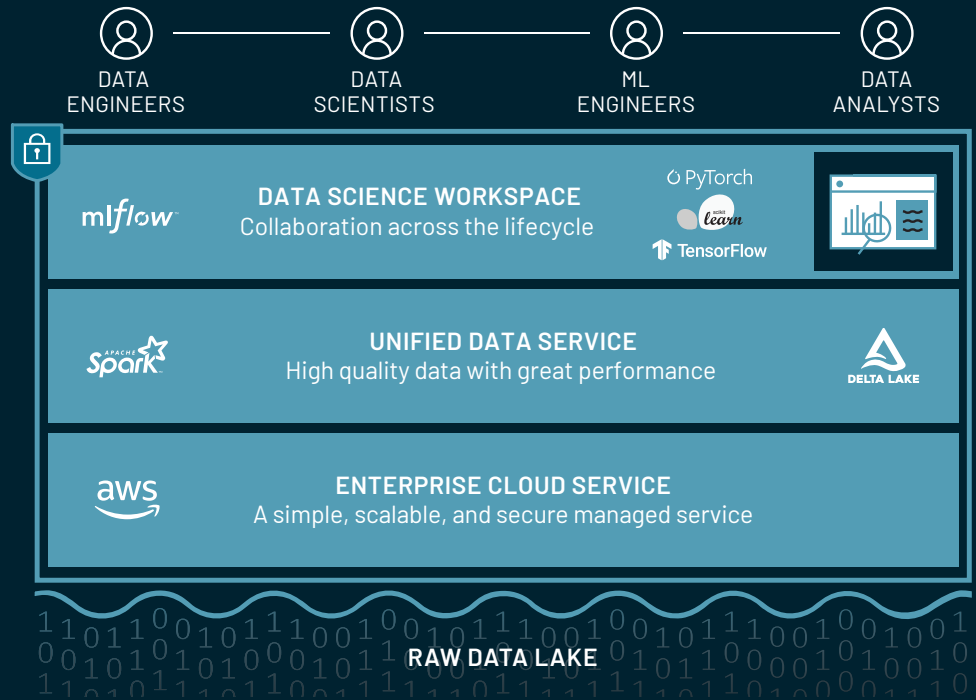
DATA ENGINEERS

DATA SCIENTISTS

ML ENGINEERS

DATA ANALYSTS

mlflow

DATA SCIENCE WORKSPACE
Collaboration across the lifecycle

PyTorch

scikit learn

TensorFlow

APACHE Spark

UNIFIED DATA SERVICE
High quality data with great performance

DELTA LAKE

aws

ENTERPRISE CLOUD SERVICE
A simple, scalable, and secure managed service

RAW DATA LAKE